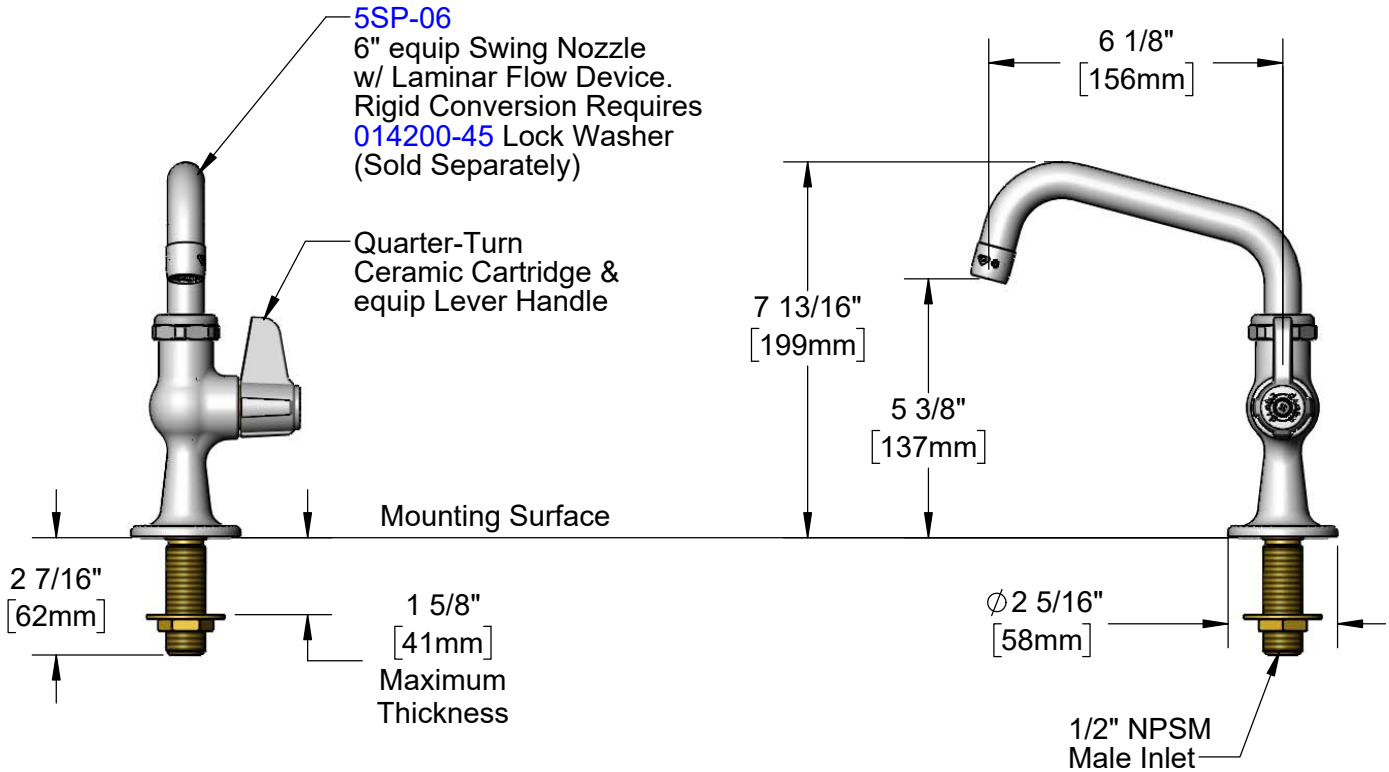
5SP-06
6" equip Swing Nozzle w/ Laminar Flow Device. Rigid Conversion Requires 014200-45 Lock Washer (Sold Separately)

Quarter-Turn Ceramic Cartridge & equip Lever Handle

6 1/8"
[156mm]

7 13/16"
[199mm]

5 3/8"
[137mm]

Mounting Surface

2 7/16"
[62mm]

1 5/8"
[41mm]
Maximum Thickness

$\varnothing$2 5/16"
[58mm]

1/2" NPSM Male Inlet